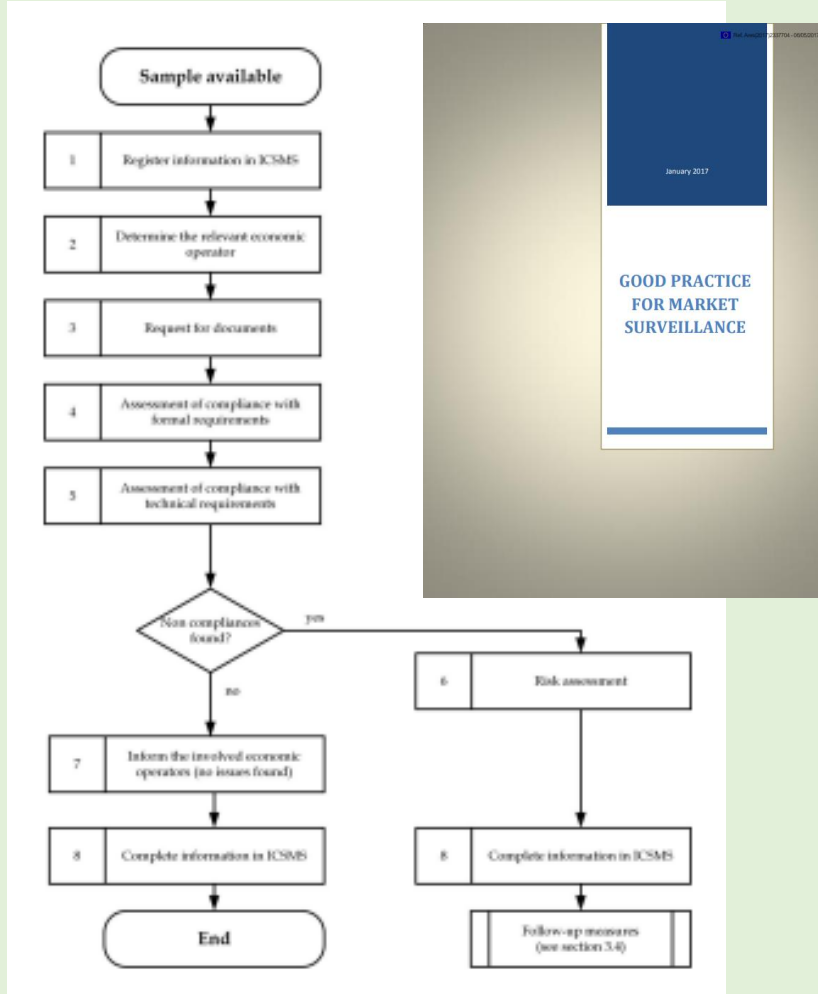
Sample available

1 Register information in ICSMS

2 Determine the relevant economic operator

3 Request for documents

4 Assessment of compliance with formal requirements

5 Assessment of compliance with technical requirements

Non compliances found?

yes

no

6 Risk assessment

7 Inform the involved economic operators (no issues found)

8 Complete information in ICSMS

8 Complete information in ICSMS

End

Follow-up measures (see section 3.4)

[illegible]

January 2017

GOOD PRACTICE FOR MARKET SURVEILLANCE